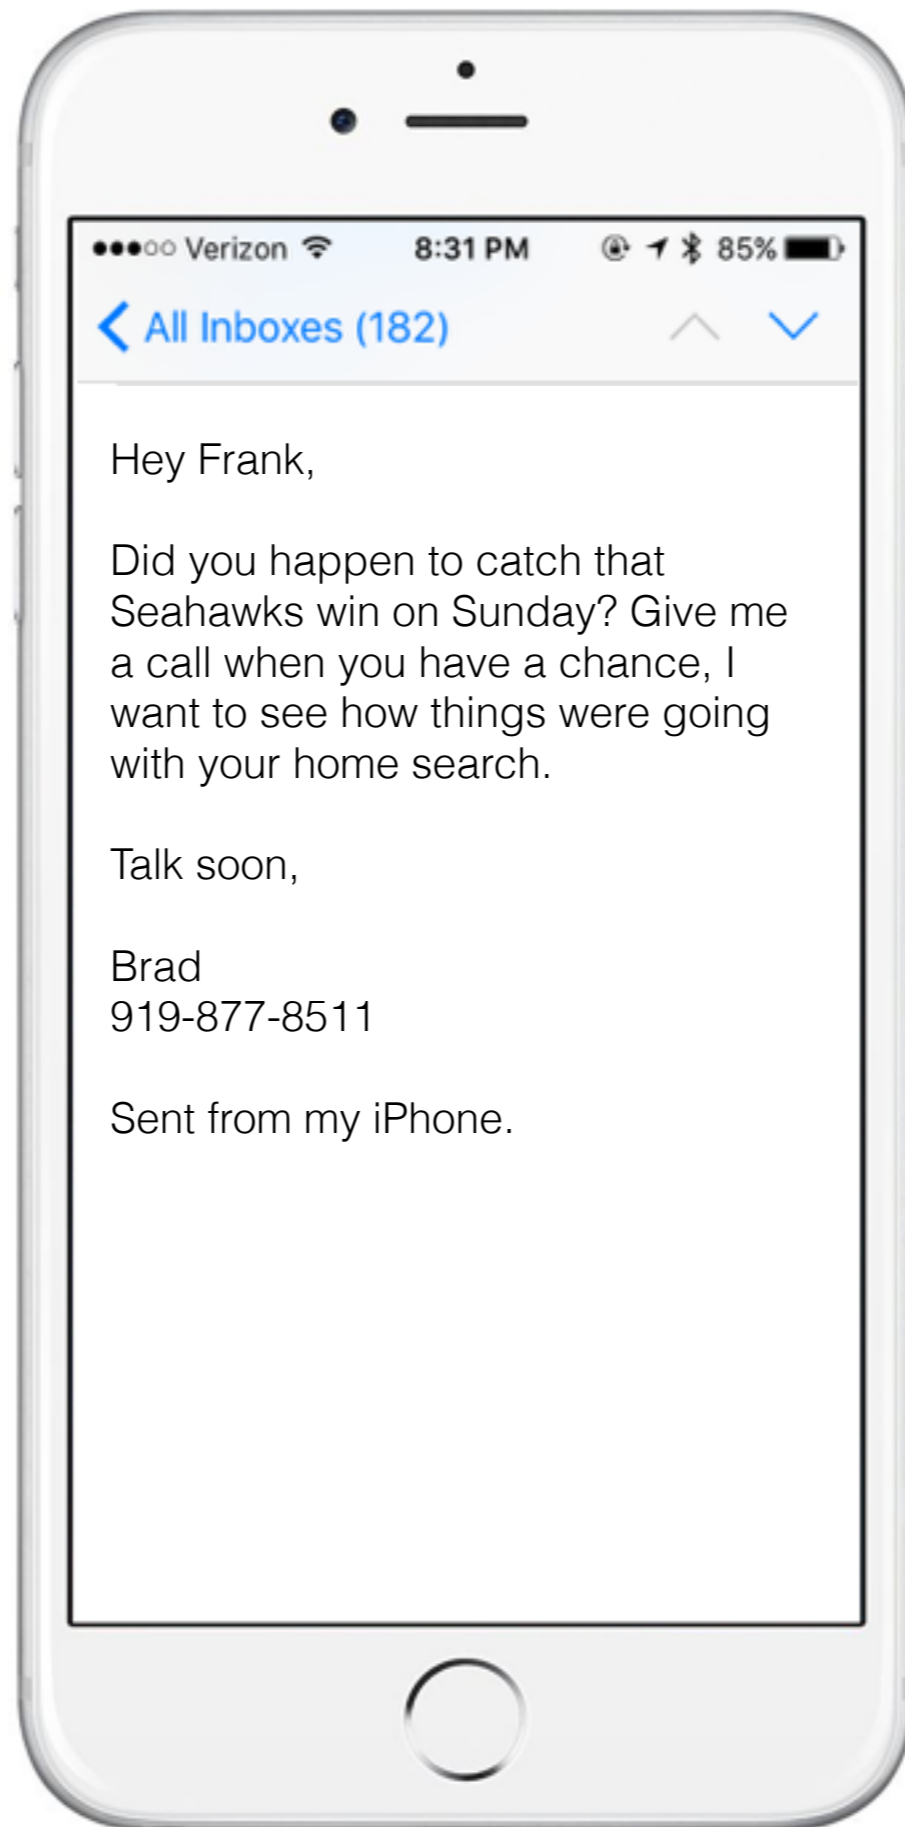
●●●○○ Verizon 8:31 PM 85%

< All Inboxes (182)

Hey Frank,

Did you happen to catch that Seahawks win on Sunday? Give me a call when you have a chance, I want to see how things were going with your home search.

Talk soon,

Brad
919-877-8511

Sent from my iPhone.